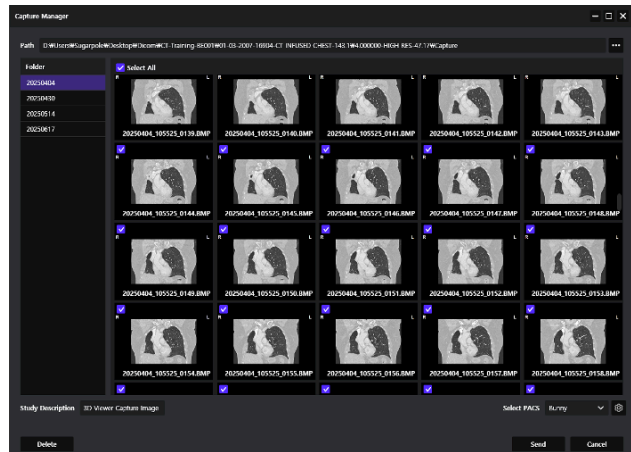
Capture Manager

Path D:\Users\Sagarpole\Desktop\Dicom\CT-Training-IBE001\01-03-2007-16804-CT INFUSED CHEST-143.1\4.000000-HIGH RES-47.1\Capture

Folder
20250404
20250430
20250514
20250617

Select All

20250404_105525_0139.BMP
20250404_105525_0140.BMP
20250404_105525_0141.BMP
20250404_105525_0142.BMP
20250404_105525_0143.BMP
20250404_105525_0144.BMP
20250404_105525_0145.BMP
20250404_105525_0146.BMP
20250404_105525_0147.BMP
20250404_105525_0148.BMP
20250404_105525_0149.BMP
20250404_105525_0150.BMP
20250404_105525_0151.BMP
20250404_105525_0152.BMP
20250404_105525_0153.BMP
20250404_105525_0154.BMP
20250404_105525_0155.BMP
20250404_105525_0156.BMP
20250404_105525_0157.BMP
20250404_105525_0158.BMP

Study Description 3D Viewer Capture Image

Select PACS Bunny

Delete

Send Cancel